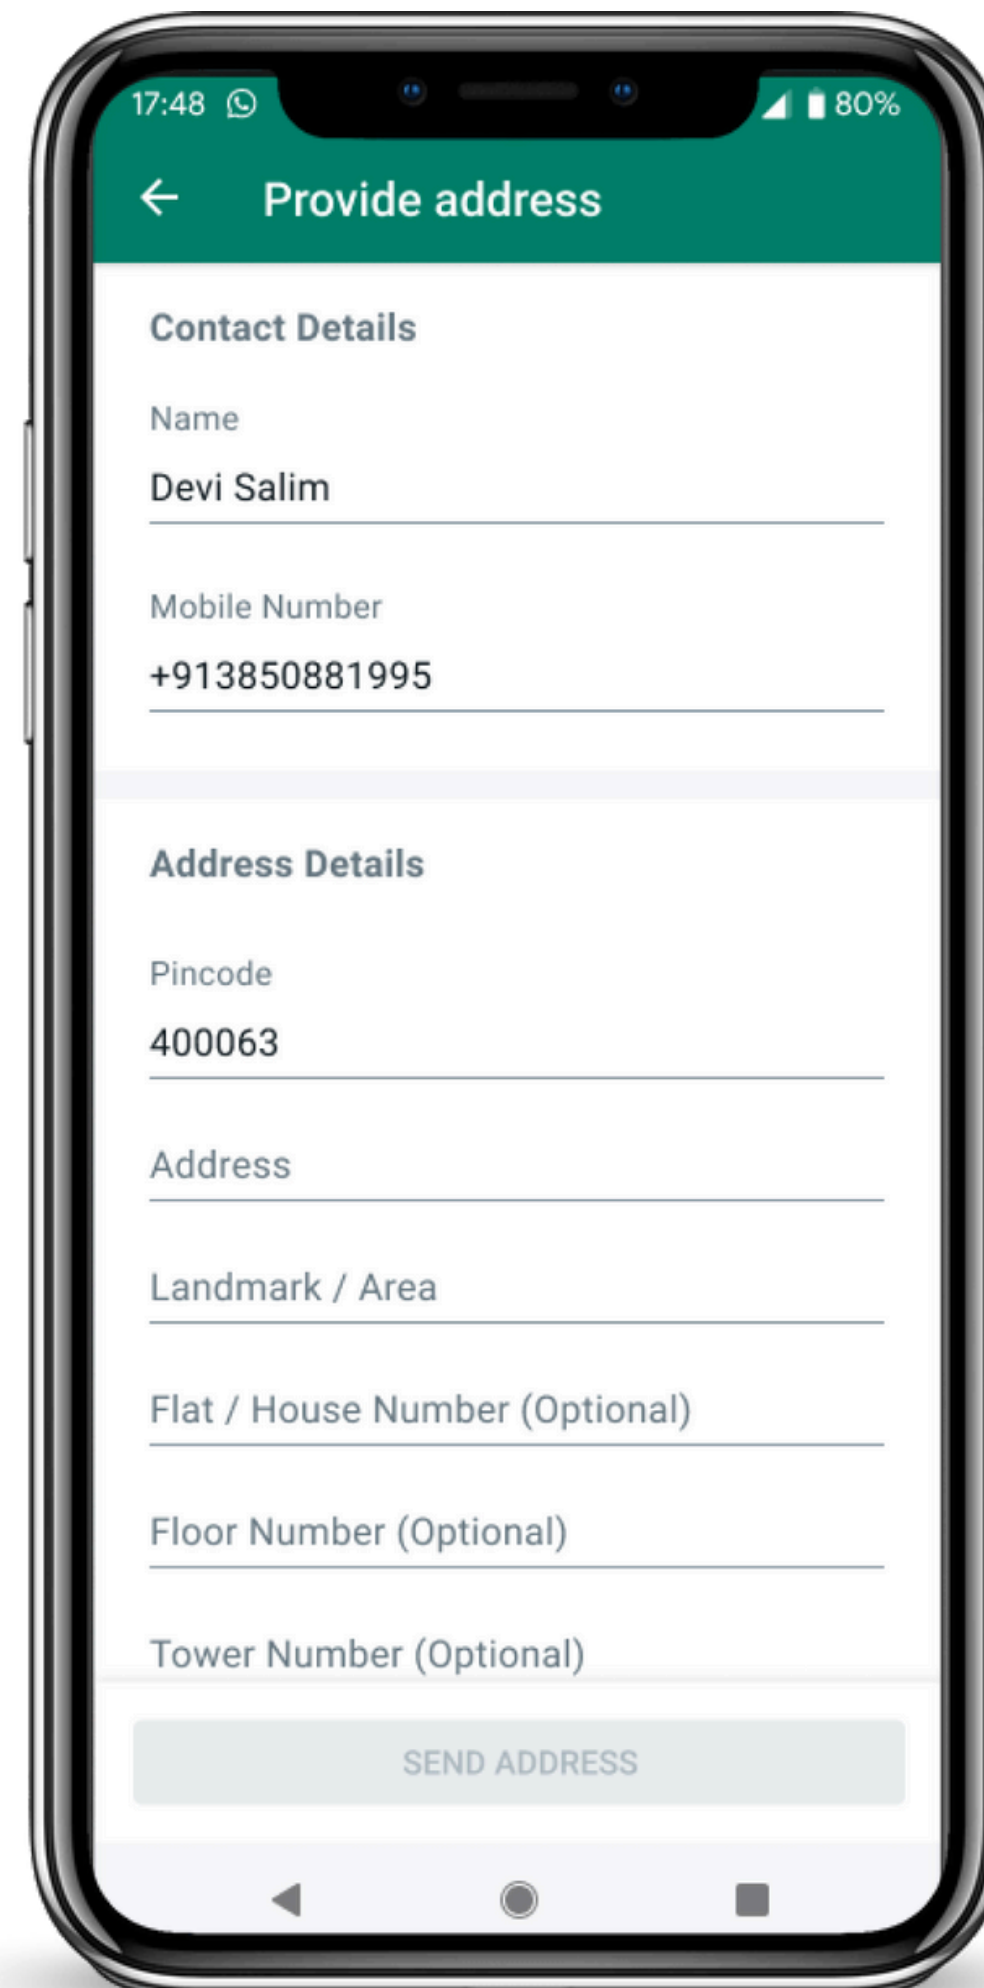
17:48 80%

Provide address

Contact Details

Name

Devi Salim

Mobile Number

+913850881995

Address Details

Pincode

400063

Address

Landmark / Area

Flat / House Number (Optional)

Floor Number (Optional)

Tower Number (Optional)

SEND ADDRESS